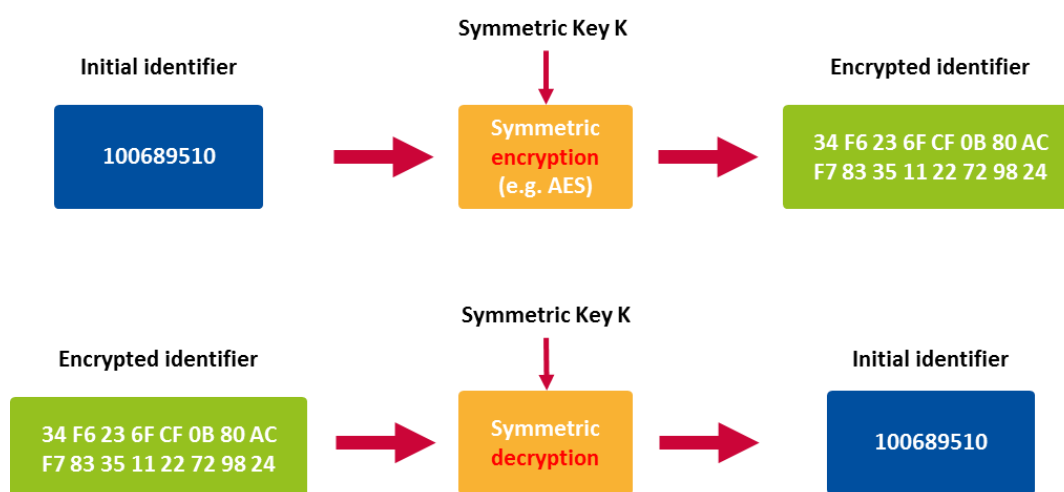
Symmetric Key K

Initial identifier

100689510

Symmetric encryption (e.g. AES)

Encrypted identifier

34 F6 23 6F CF 0B 80 AC F7 83 35 11 22 72 98 24

Symmetric Key K

Encrypted identifier

34 F6 23 6F CF 0B 80 AC F7 83 35 11 22 72 98 24

Symmetric decryption

Initial identifier

100689510